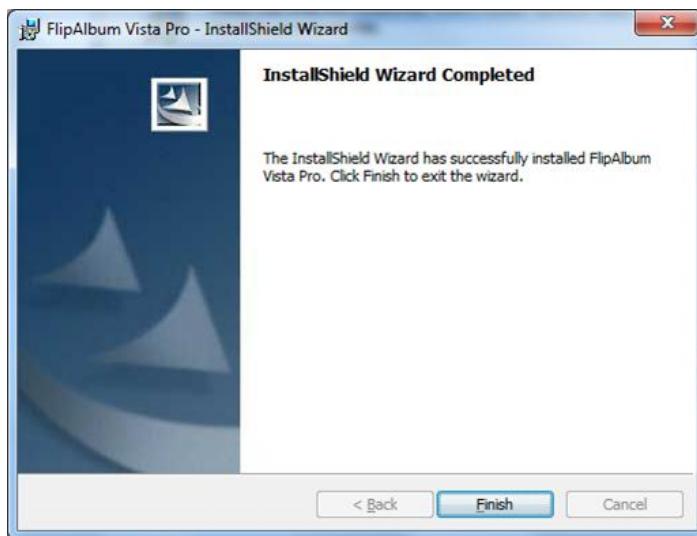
FlipAlbum Vista Pro - InstallShield Wizard

InstallShield Wizard Completed

The InstallShield Wizard has successfully installed FlipAlbum Vista Pro. Click Finish to exit the wizard.

< Back

Finish

Cancel